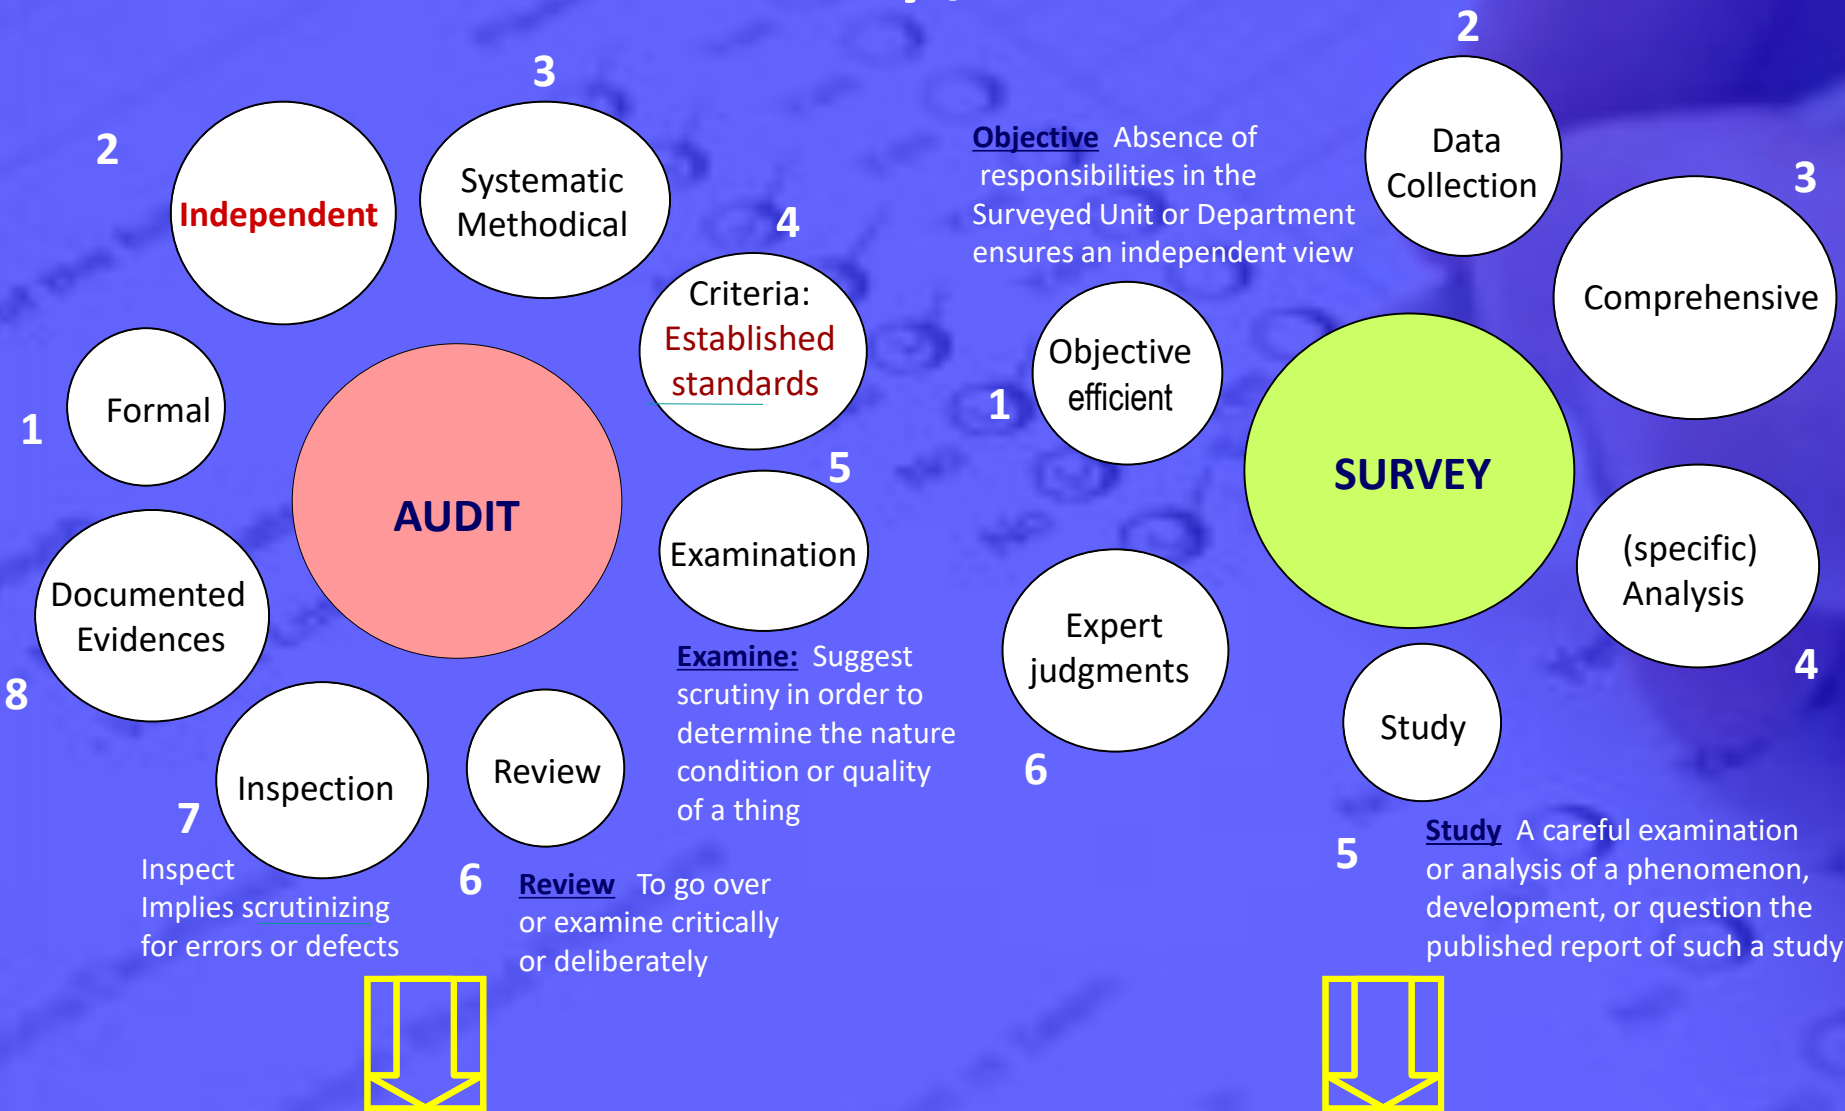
AUDIT

1 Formal

2 Independent

3 Systematic Methodical

4 Criteria: Established standards

5 Examination

6 Review

7 Inspection

8 Documented Evidences

Examine: Suggest scrutiny in order to determine the nature condition or quality of a thing

Inspect Implies scrutinizing for errors or defects

Review To go over or examine critically or deliberately

SURVEY

1 Objective efficient

2 Data Collection

3 Comprehensive

4 (specific) Analysis

5 Study

6 Expert judgments

Objective Absence of responsibilities in the Surveyed Unit or Department ensures an independent view

Study A careful examination or analysis of a phenomenon, development, or question the published report of such a study